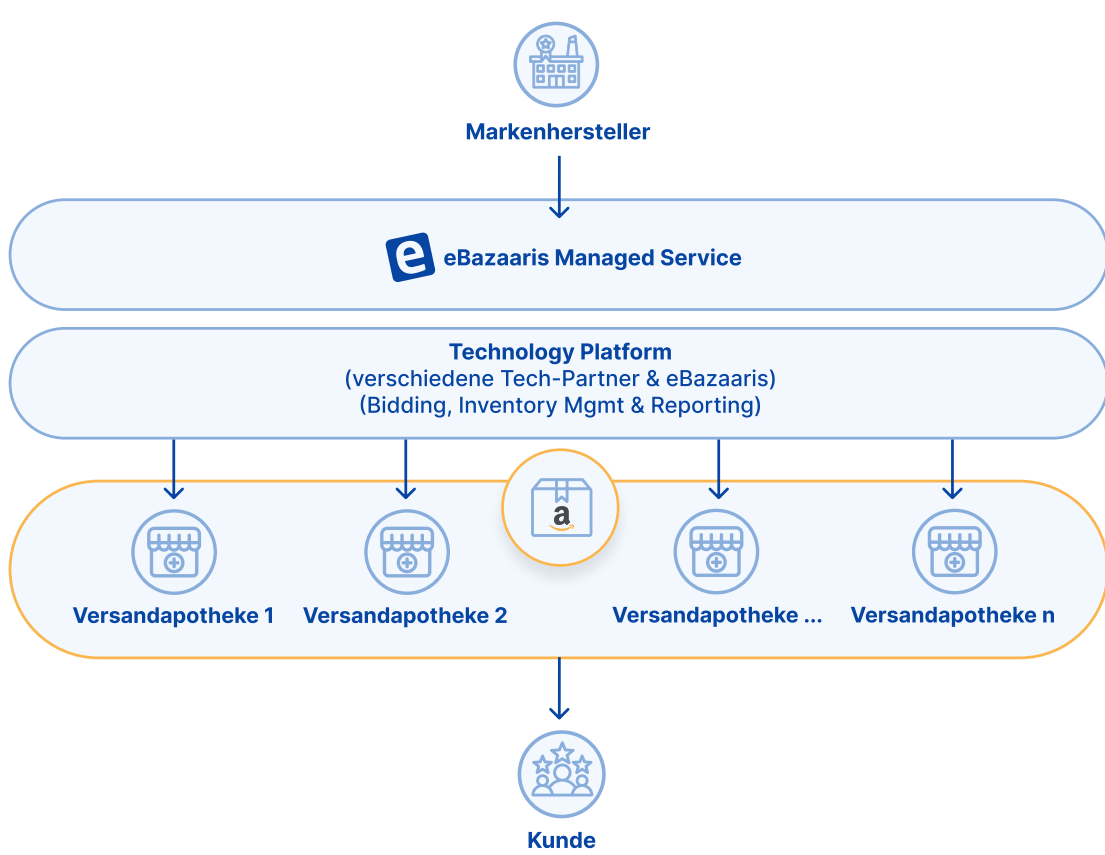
Markenhersteller

e eBazaaris Managed Service

Technology Platform
(verschiedene Tech-Partner & eBazaaris)
(Bidding, Inventory Mgmt & Reporting)

a

Versandapotheke 1

Versandapotheke 2

Versandapotheke ...

Versandapotheke n

Kunde